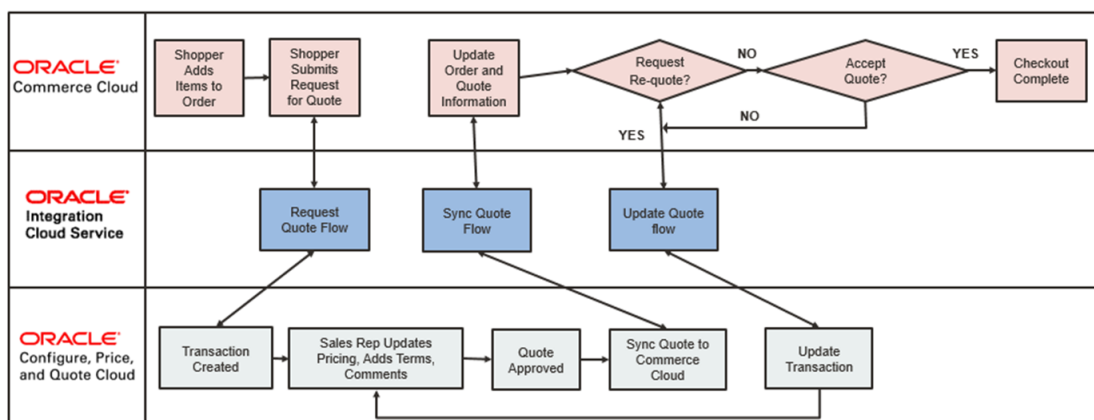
ORACLE
Commerce Cloud

Shopper Adds Items to Order

Shopper Submits Request for Quote

Update Order and Quote Information

Request Re-quote?

NO

Accept Quote?

YES

Checkout Complete

NO

YES

ORACLE
Integration Cloud Service

Request Quote Flow

Sync Quote Flow

Update Quote flow

ORACLE
Configure, Price, and Quote Cloud

Transaction Created

Sales Rep Updates Pricing, Adds Terms, Comments

Quote Approved

Sync Quote to Commerce Cloud

Update Transaction